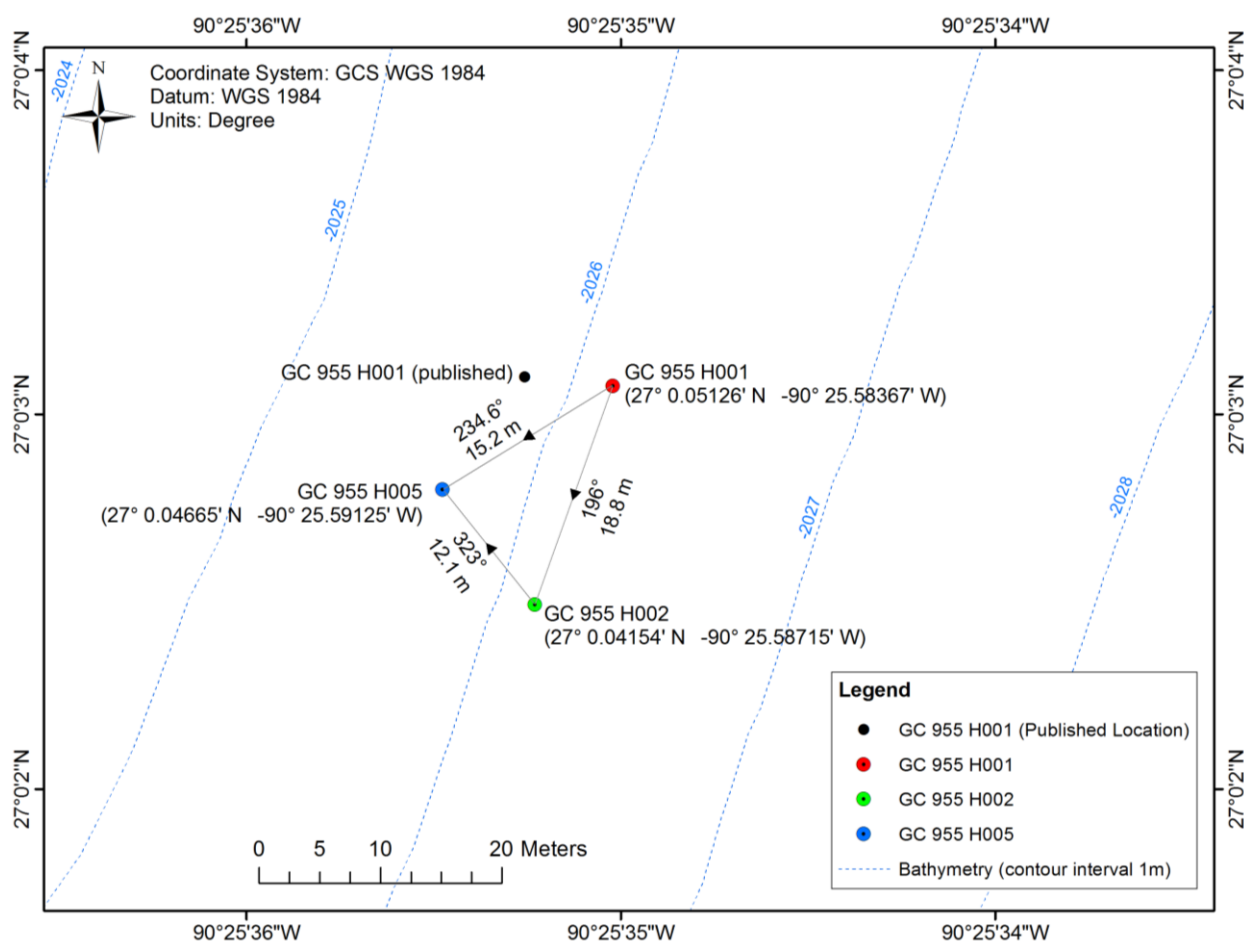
90°25'36"W
90°25'35"W
90°25'34"W

27°0'4"N
27°0'3"N
27°0'2"N

27°0'4"N
27°0'3"N
27°0'2"N

N

Coordinate System: GCS WGS 1984
Datum: WGS 1984
Units: Degree

-2024
-2025
-2026
-2027
-2028

GC 955 H001 (published)

GC 955 H001
(27° 0.05126' N -90° 25.58367' W)

234.6°
15.2 m

GC 955 H005
(27° 0.04665' N -90° 25.59125' W)

196°
18.8 m

323°
12.1 m

GC 955 H002
(27° 0.04154' N -90° 25.58715' W)

Legend
GC 955 H001 (Published Location)
GC 955 H001
GC 955 H002
GC 955 H005
Bathymetry (contour interval 1m)

0 5 10 20 Meters

90°25'36"W
90°25'35"W
90°25'34"W